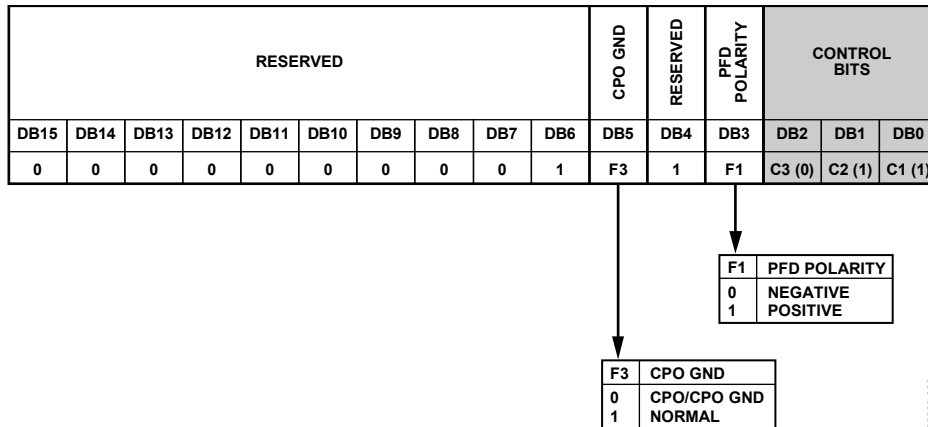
| RESERVED | | | | | | | | | | CPO GND | RESERVED | PFD POLARITY | CONTROL BITS | | |
|---|---|---|---|---|---|---|---|---|---|---|---|---|---|---|---|
| DB15 | DB14 | DB13 | DB12 | DB11 | DB10 | DB9 | DB8 | DB7 | DB6 | DB5 | DB4 | DB3 | DB2 | DB1 | DB0 |
| 0 | 0 | 0 | 0 | 0 | 0 | 0 | 0 | 0 | 1 | F3 | 1 | F1 | C3 (0) | C2 (1) | C1 (1) |

| F1 | PFD POLARITY |
|---|---|
| 0 | NEGATIVE |
| 1 | POSITIVE |

| F3 | CPO GND |
|---|---|
| 0 | CPO/CPO GND |
| 1 | NORMAL |